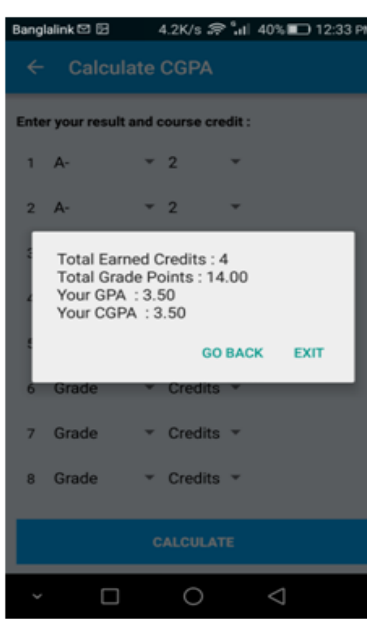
Banglalink 4.2K/s 40% 12:33 P

Calculate CGPA

Enter your result and course credit :

1 A- 2

2 A- 2

Total Earned Credits : 4
Total Grade Points : 14.00
Your GPA : 3.50
Your CGPA : 3.50

GO BACK EXIT

6 Grade Credits

7 Grade Credits

8 Grade Credits

CALCULATE